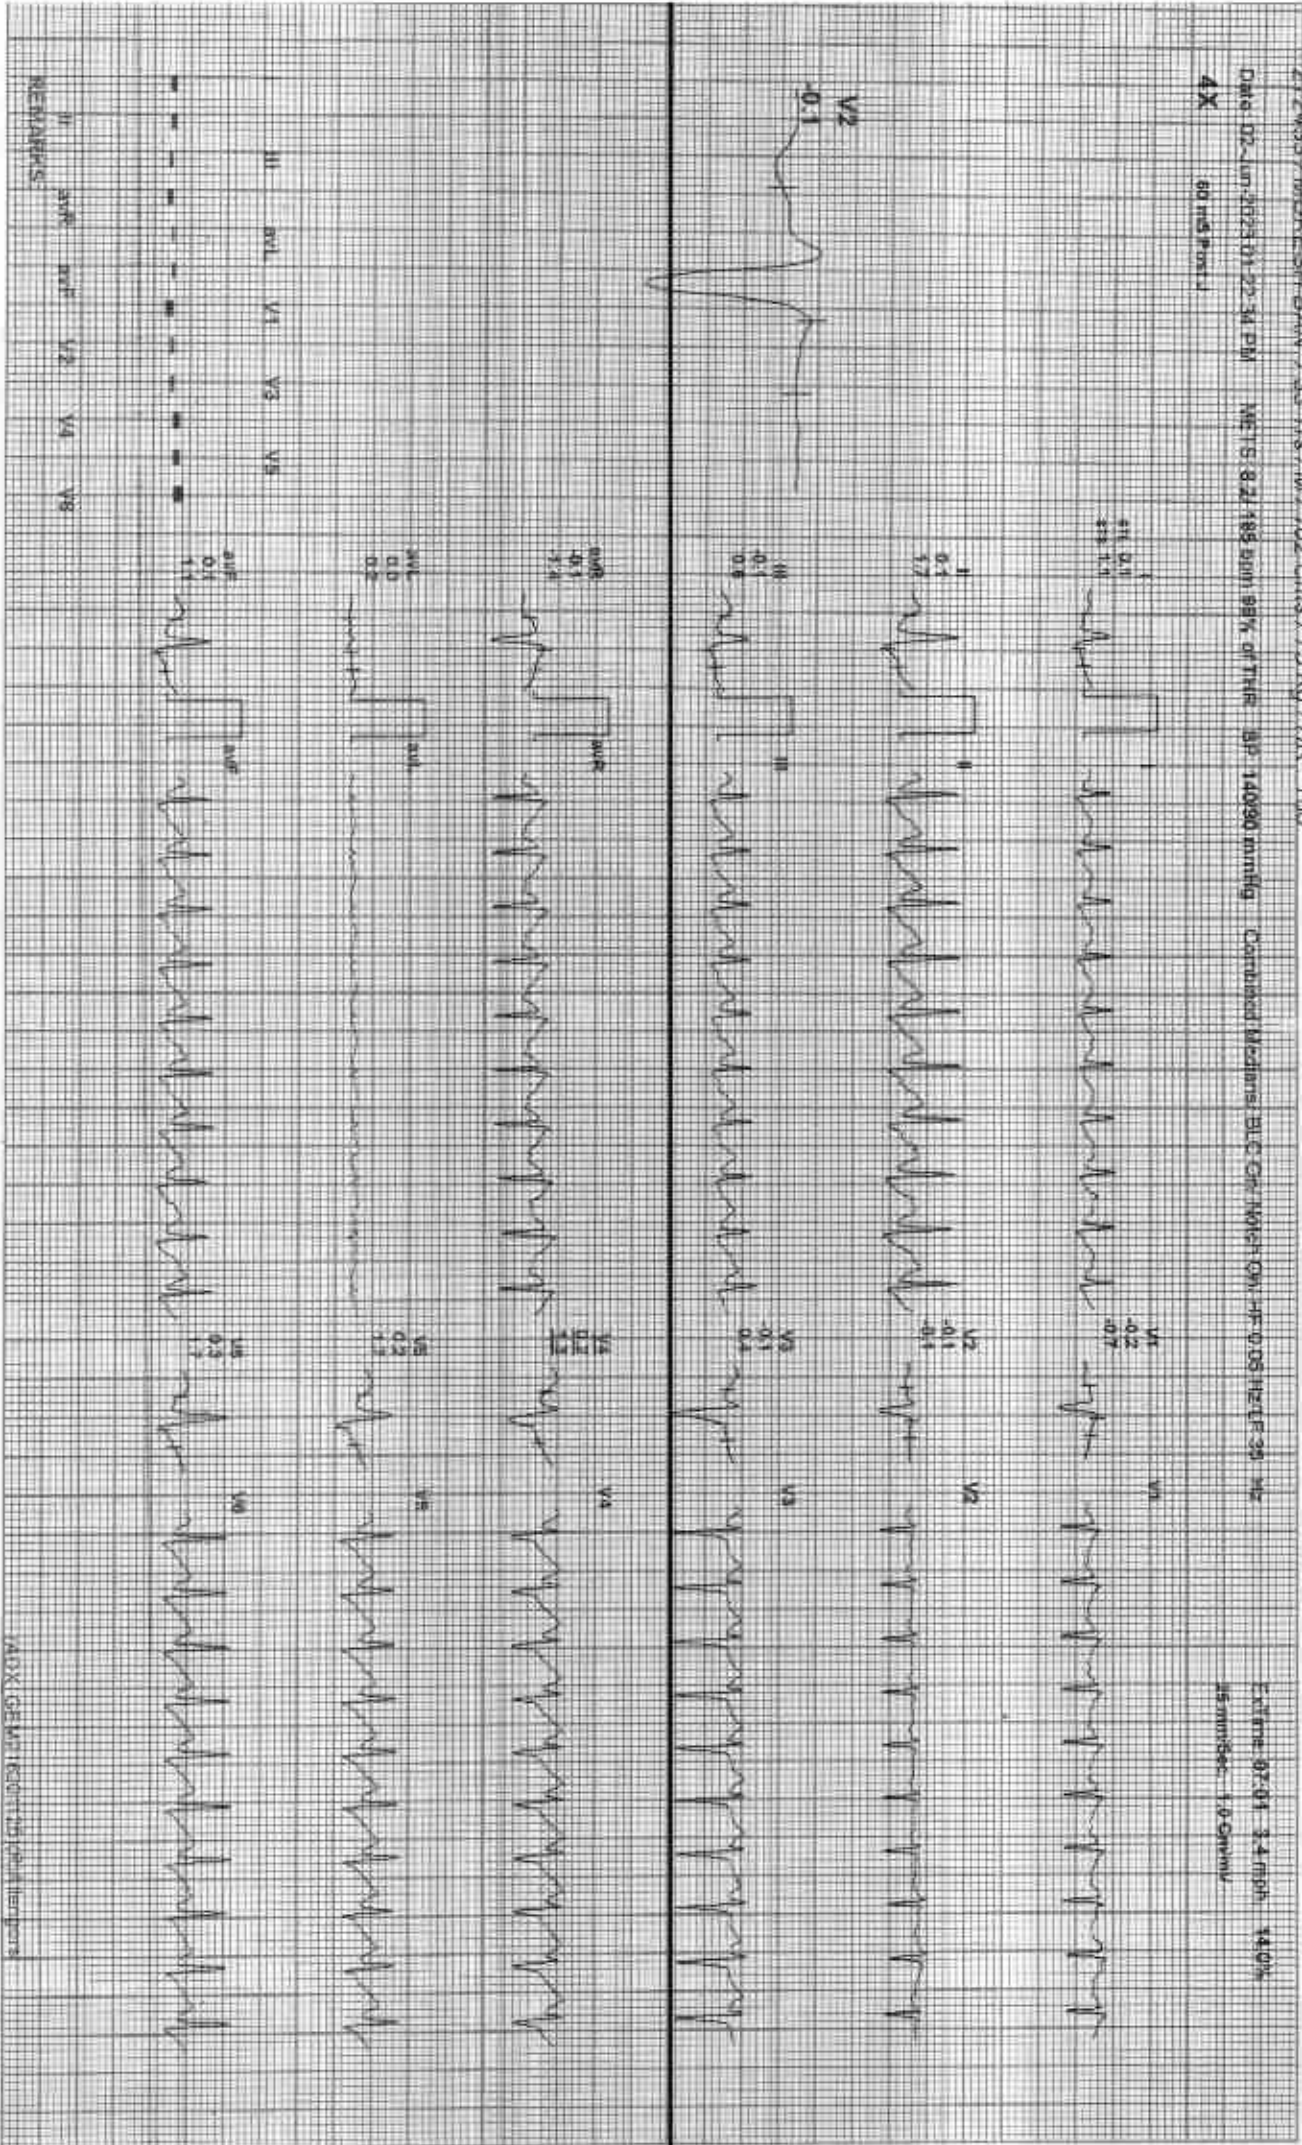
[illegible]

Date: 02-Jun-2023 01:22:34 PM METS: 8.2 185 bpm 98% of THR BP: 140/90 mmHg Combined Medians BLC On Notch On HF 0.05 Hz LF 35 Hz

ExTime: 07:01 3.4 mph 14.0%
25 mm/Sec 1.0 Cm/mV

4X
60 mS Post J

V2
-0.1

I
ST 0.1
ST 1.1

I
0.1
1.7

III
-0.1
0.6

aVR
-0.1
1.4

aVL
0.0
0.2

aVF
0.1
1.1

II

III

aVR

aVL

aVF

V1
-0.2
-0.7

V2
-0.1
-0.4

V3
-0.1
0.4

V4
0.2
1.2

V5
0.2
1.3

V6
0.3
1.1

V1

V2

V3

V4

V5

V6

III aVL V1 V3 V5

II aVR aVF V2 V4 V6

REMARKS

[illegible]